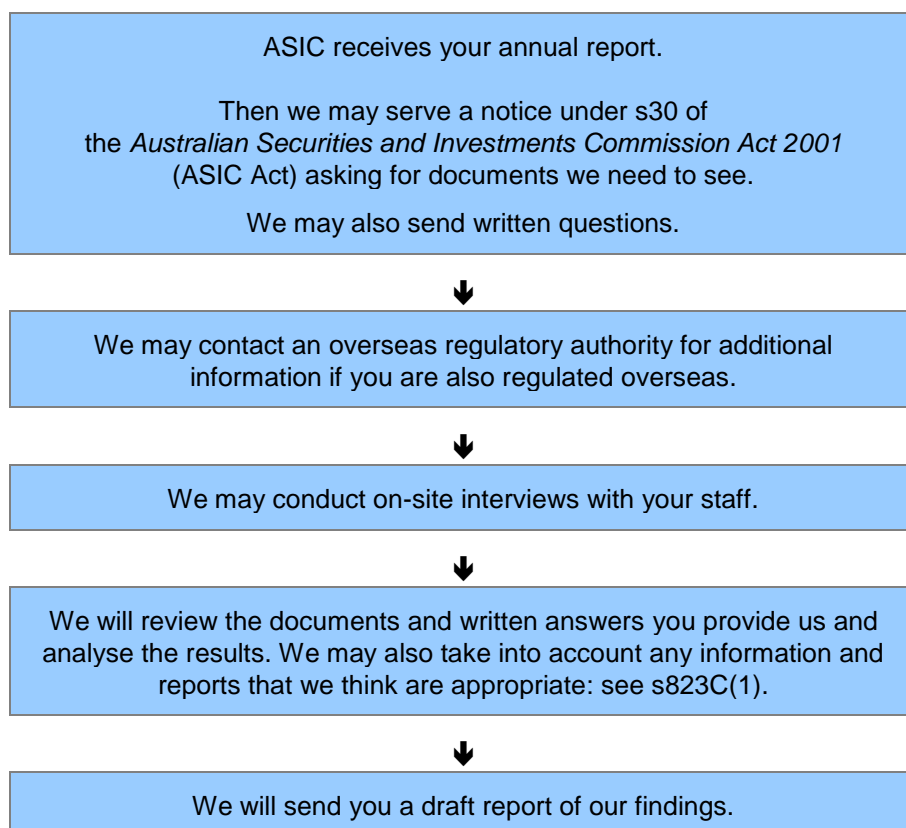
ASIC receives your annual report.

Then we may serve a notice under s30 of the *Australian Securities and Investments Commission Act 2001* (ASIC Act) asking for documents we need to see.

We may also send written questions.

We may contact an overseas regulatory authority for additional information if you are also regulated overseas.

We may conduct on-site interviews with your staff.

We will review the documents and written answers you provide us and analyse the results. We may also take into account any information and reports that we think are appropriate: see s823C(1).

We will send you a draft report of our findings.